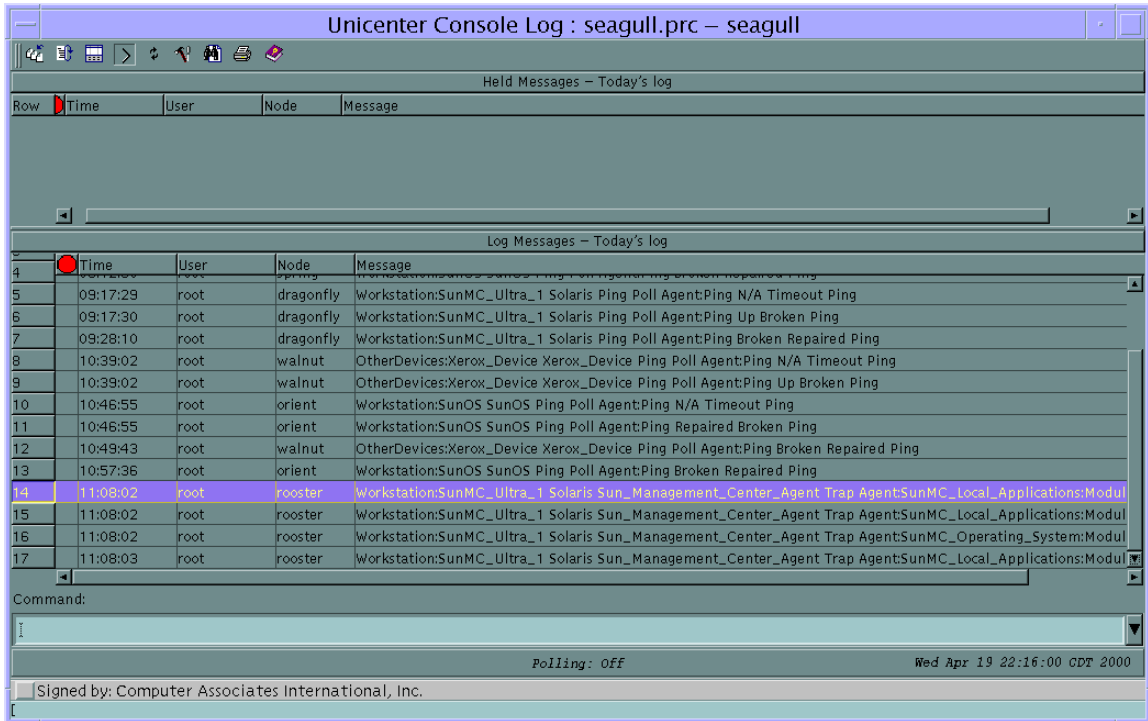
Unicenter Console Log : seagull.prc – seagull

Held Messages – Today's log

| Row | Time | User | Node | Message |
|---|---|---|---|---|

Log Messages – Today's log

| | Time | User | Node | Message |
|---|---|---|---|---|
| 4 | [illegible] | root | spring | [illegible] Ping Broken Repaired Ping |
| 5 | 09:17:29 | root | dragonfly | Workstation:SunMC_Ultra_1 Solaris Ping Poll Agent:Ping N/A Timeout Ping |
| 6 | 09:17:30 | root | dragonfly | Workstation:SunMC_Ultra_1 Solaris Ping Poll Agent:Ping Up Broken Ping |
| 7 | 09:28:10 | root | dragonfly | Workstation:SunMC_Ultra_1 Solaris Ping Poll Agent:Ping Broken Repaired Ping |
| 8 | 10:39:02 | root | walnut | OtherDevices:Xerox_Device Xerox_Device Ping Poll Agent:Ping N/A Timeout Ping |
| 9 | 10:39:02 | root | walnut | OtherDevices:Xerox_Device Xerox_Device Ping Poll Agent:Ping Up Broken Ping |
| 10 | 10:46:55 | root | orient | Workstation:SunOS SunOS Ping Poll Agent:Ping N/A Timeout Ping |
| 11 | 10:46:55 | root | orient | Workstation:SunOS SunOS Ping Poll Agent:Ping Repaired Broken Ping |
| 12 | 10:49:43 | root | walnut | OtherDevices:Xerox_Device Xerox_Device Ping Poll Agent:Ping Broken Repaired Ping |
| 13 | 10:57:36 | root | orient | Workstation:SunOS SunOS Ping Poll Agent:Ping Broken Repaired Ping |
| 14 | 11:08:02 | root | rooster | Workstation:SunMC_Ultra_1 Solaris Sun_Management_Center_Agent Trap Agent:SunMC_Local_Applications:Modul |
| 15 | 11:08:02 | root | rooster | Workstation:SunMC_Ultra_1 Solaris Sun_Management_Center_Agent Trap Agent:SunMC_Local_Applications:Modul |
| 16 | 11:08:02 | root | rooster | Workstation:SunMC_Ultra_1 Solaris Sun_Management_Center_Agent Trap Agent:SunMC_Operating_System:Modul |
| 17 | 11:08:03 | root | rooster | Workstation:SunMC_Ultra_1 Solaris Sun_Management_Center_Agent Trap Agent:SunMC_Local_Applications:Modul |

Command:

Polling: Off

Wed Apr 19 22:16:00 CDT 2000

Signed by: Computer Associates International, Inc.